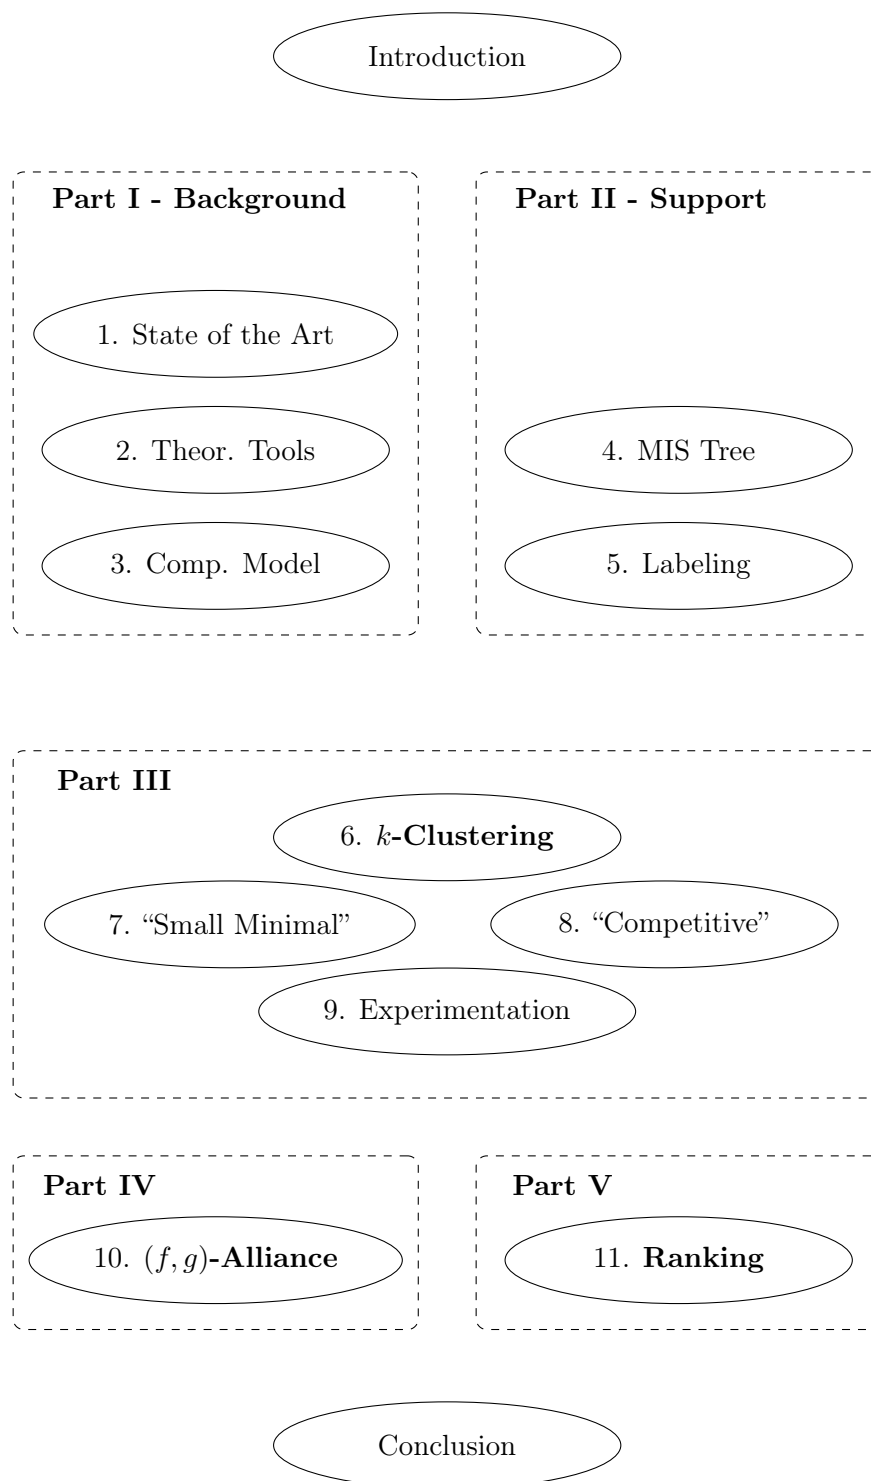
Introduction

Part I - Background

1. State of the Art

2. Theor. Tools

3. Comp. Model

Part II - Support

4. MIS Tree

5. Labeling

Part III

6. $k$-Clustering

7. “Small Minimal”

8. “Competitive”

9. Experimentation

Part IV

10. $(f, g)$-Alliance

Part V

11. Ranking

Conclusion